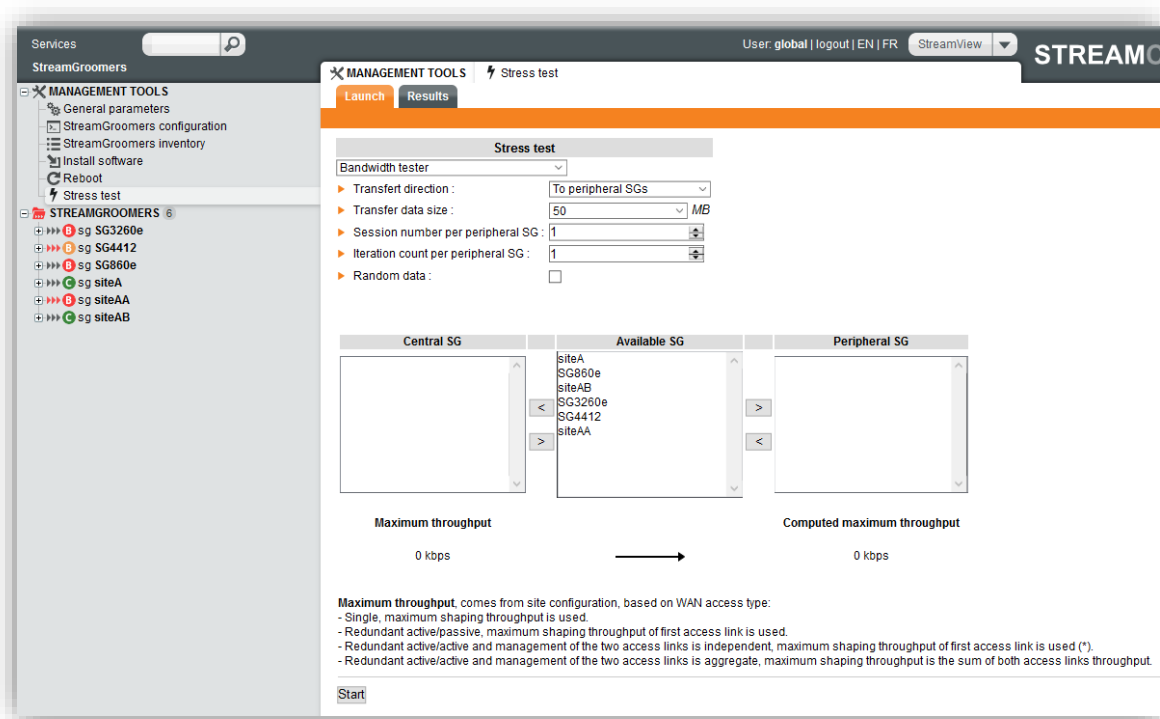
Services

User: global | logout | EN | FR StreamView STREAM

StreamGroomers

MANAGEMENT TOOLS
General parameters
StreamGroomers configuration
StreamGroomers inventory
Install software
Reboot
Stress test
STREAMGROOMERS 6
B sg SG3260e
B sg SG4412
B sg SG860e
C sg siteA
B sg siteAA
C sg siteAB

MANAGEMENT TOOLS Stress test

Launch Results

Stress test
Bandwidth tester
Transfert direction : To peripheral SGs
Transfer data size : 50 MB
Session number per peripheral SG : 1
Iteration count per peripheral SG : 1
Random data :

| Central SG | | Available SG | | Peripheral SG |
|---|---|---|---|---|
| | < > | siteA SG860e siteAB SG3260e SG4412 siteAA | > < | |

Maximum throughput

0 kbps

Computed maximum throughput

0 kbps

**Maximum throughput**, comes from site configuration, based on WAN access type:
- Single, maximum shaping throughput is used.
- Redundant active/passive, maximum shaping throughput of first access link is used.
- Redundant active/active and management of the two access links is independent, maximum shaping throughput of first access link is used (*).
- Redundant active/active and management of the two access links is aggregate, maximum shaping throughput is the sum of both access links throughput.

Start